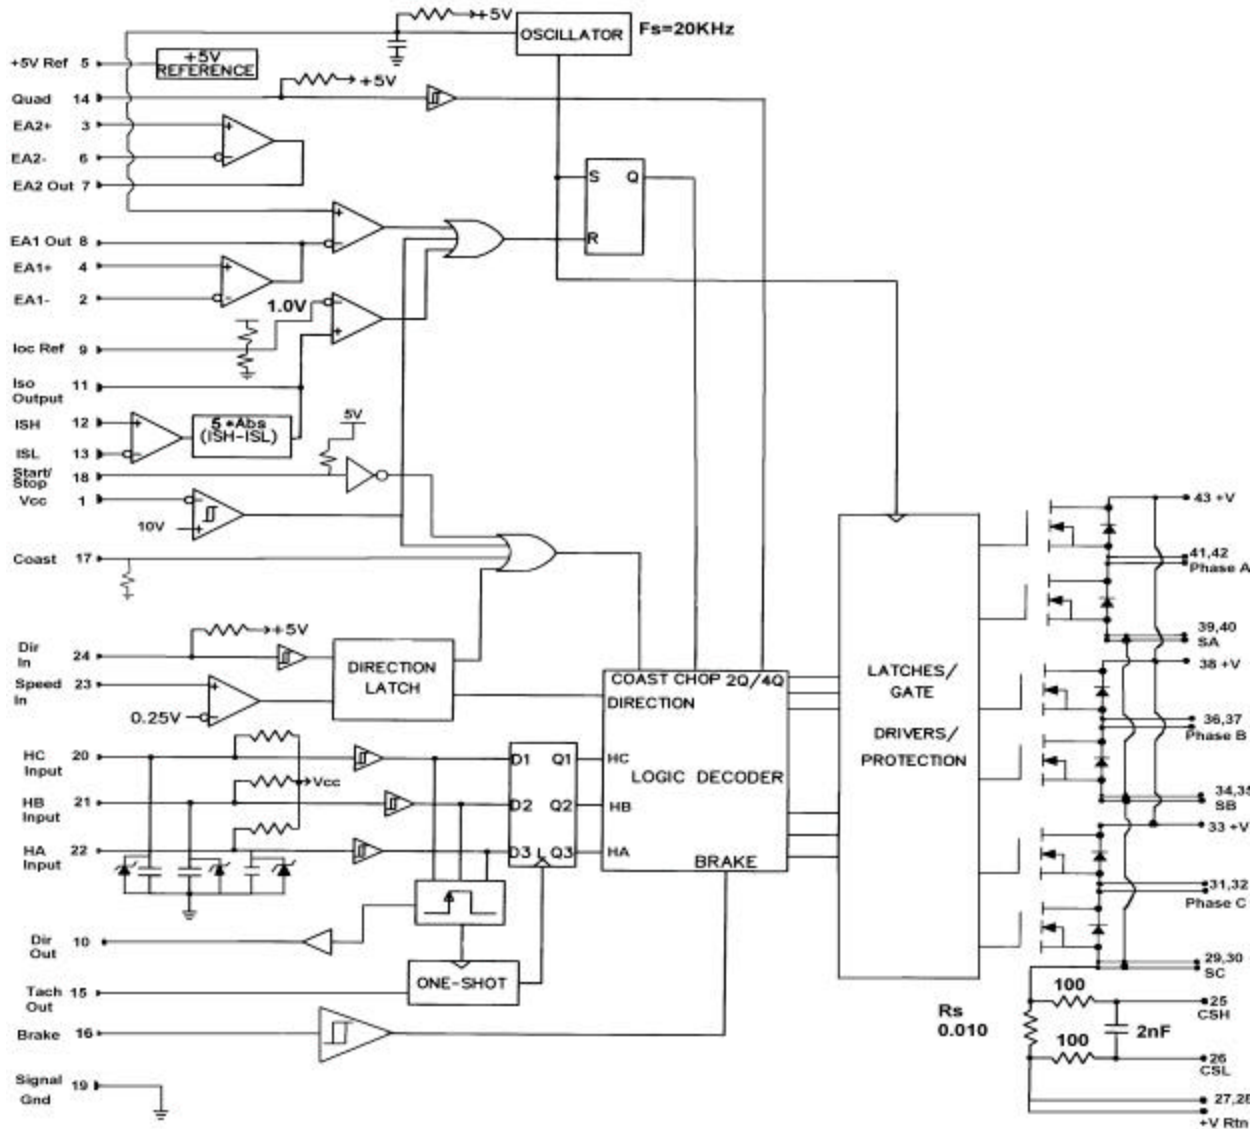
+5V
OSCILLATOR
Fs=20KHz
+5V Ref 5
+5V REFERENCE
+5V
Quad 14
EA2+ 3
EA2- 6
EA2 Out 7
S Q
EA1 Out 8
R
EA1+ 4
EA1- 2
1.0V
Ioc Ref 9
Iso Output 11
ISH 12
5 *Abs (ISH-ISL)
ISL 13
5V
Start/ Stop 18
Vcc 1
10V
Coast 17
+5V
Dir In 24
DIRECTION LATCH
Speed In 23
0.25V
COAST CHOP 2Q/4Q
DIRECTION
HC Input 20
Vcc
HB Input 21
HA Input 22
D1 Q1
D2 Q2
D3 Q3
HC
HB
HA
LOGIC DECODER
BRAKE
Dir Out 10
Tach Out 15
ONE-SHOT
Brake 16
Signal Gnd 19
LATCHES/ GATE DRIVERS/ PROTECTION
43 +V
41,42 Phase A
39,40 SA
38 +V
36,37 Phase B
34,35 SB
33 +V
31,32 Phase C
29,30 SC
100
25 CSH
2nF
100
26 CSL
Rs 0.010
27,28 +V Rtn